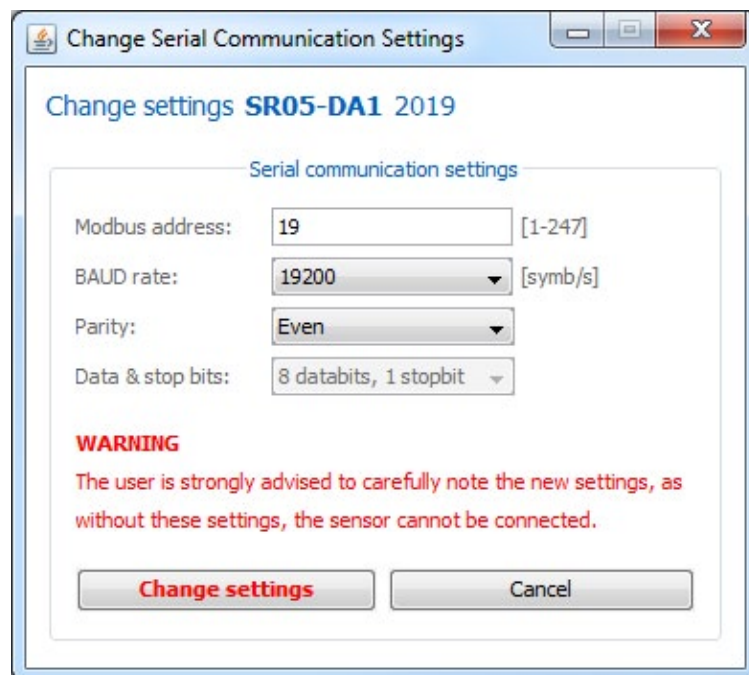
Change Serial Communication Settings

Change settings SR05-DA1 2019

Serial communication settings

Modbus address: 19 [1-247]

BAUD rate: 19200 [symb/s]

Parity: Even

Data & stop bits: 8 databits, 1 stopbit

WARNING

The user is strongly advised to carefully note the new settings, as without these settings, the sensor cannot be connected.

Change settings

Cancel